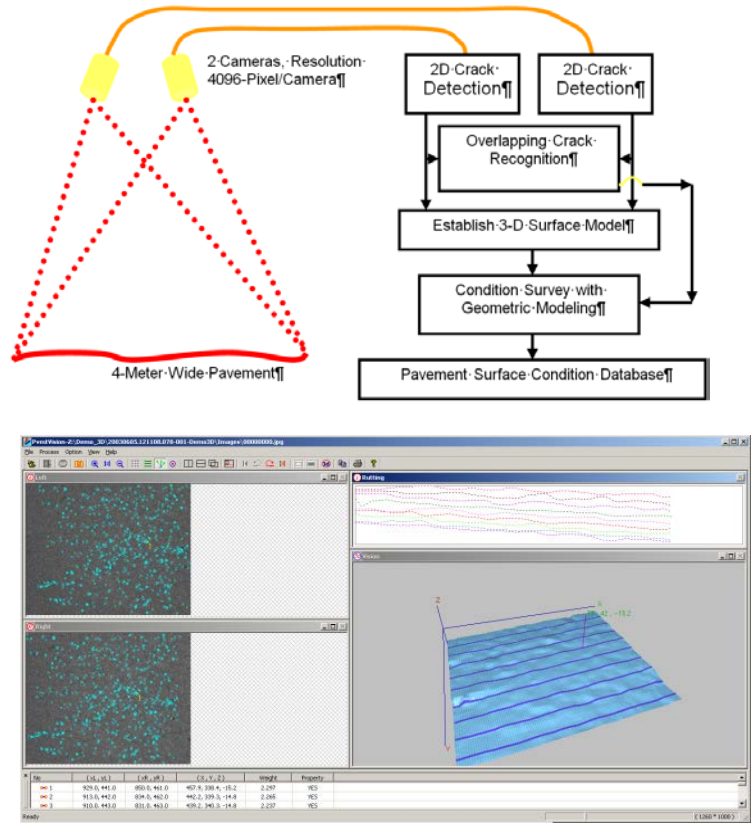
2·Cameras,·Resolution· 4096·Pixel/Camera¶

2D·Crack· Detection¶

2D·Crack· Detection¶

Overlapping·Crack· Recognition¶

Establish·3-D·Surface·Model¶

Condition·Survey·with· Geometric·Modeling¶

4-Meter·Wide·Pavement¶

Pavement·Surface·Condition·Database¶

PaveVision-3D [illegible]

File Process Option View Help

Left

Right

Rutting

Vision

Z

X

Y

No | (xL, yL) | (xR, yR) | (X, Y, Z) | Weight | Property
---|---|---|---|---|---
1 | 929.0, 441.0 | 850.0, 461.0 | 457.9, 338.4, -15.2 | 2.297 | YES
2 | 913.0, 442.0 | 834.0, 462.0 | 442.2, 339.3, -14.8 | 2.265 | YES
3 | 910.0, 443.0 | 831.0, 463.0 | 439.2, 340.3, -14.8 | 2.237 | YES

Ready

(1260 * 1000)